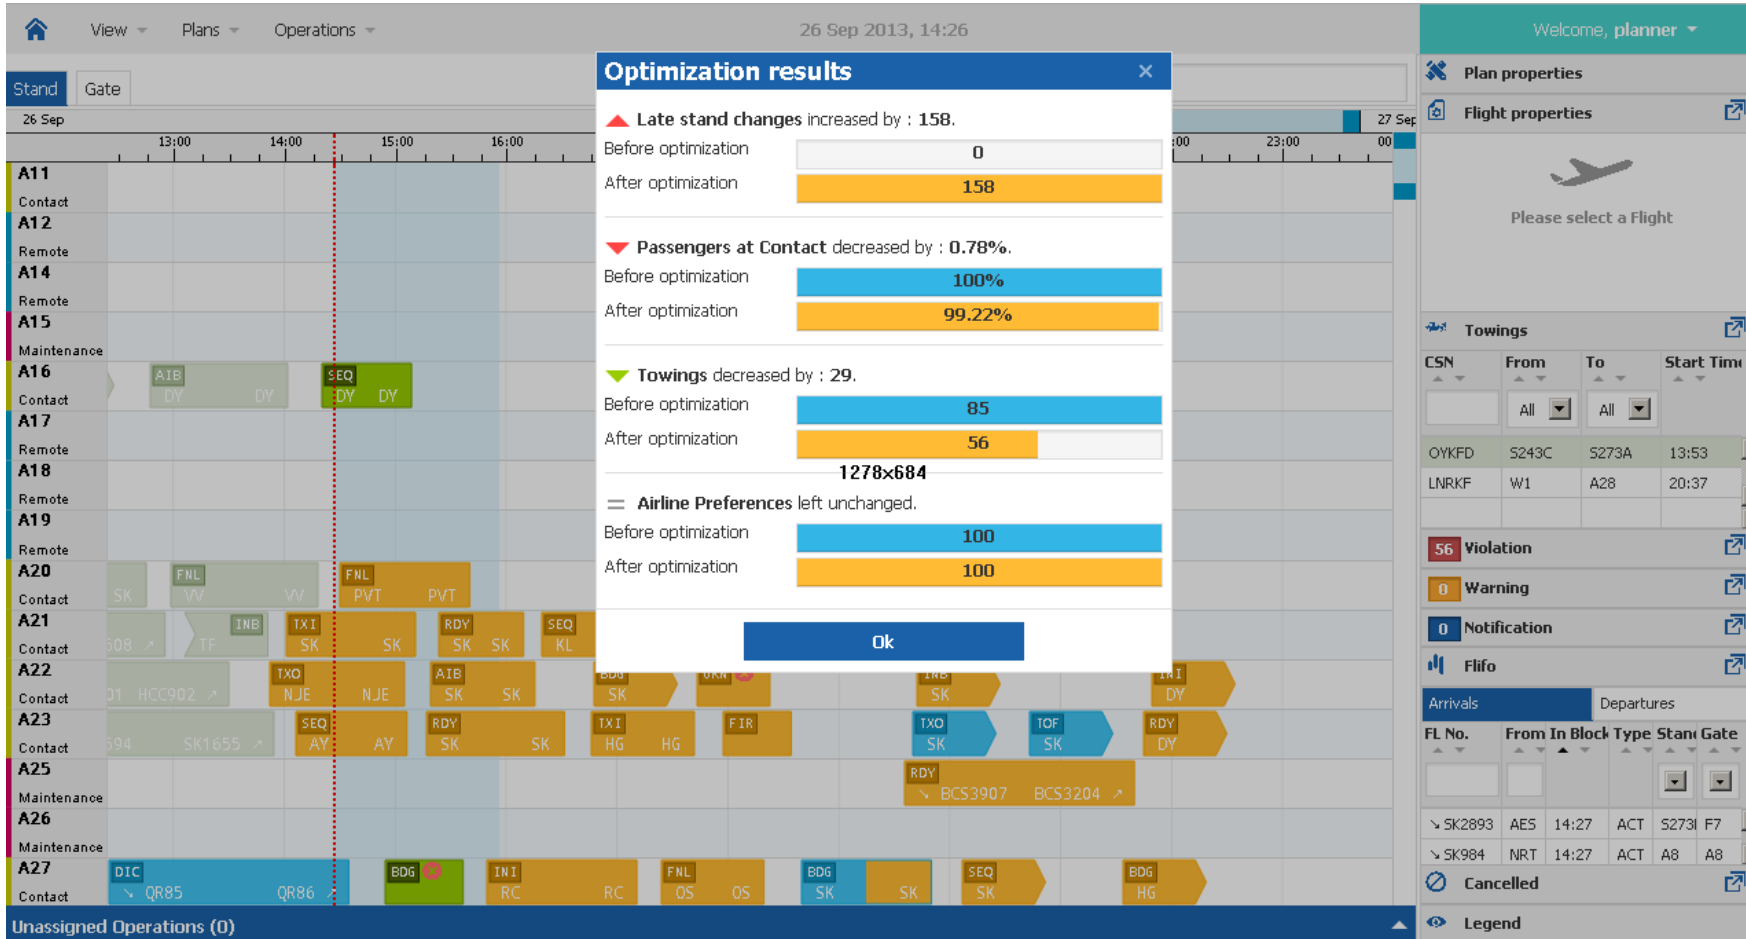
View Plans Operations 26 Sep 2013, 14:26 Welcome, planner

Stand Gate

26 Sep 27 Sep

13:00 14:00 15:00 16:00 :00 23:00 00

A11 Contact
A12 Remote
A14 Remote
A15 Maintenance
A16 Contact
A17 Remote
A18 Remote
A19 Remote
A20 Contact
A21 Contact
A22 Contact
A23 Contact
A25 Maintenance
A26 Maintenance
A27 Contact

AIB DY DY SEQ DY DY
SK FNL VV VV FNL PVT PVT
608 TF INB TXI SK SK RDY SK SK SEQ KL
01 HCC902 TXO NJE NJE AIB SK SK BDG SK URN INB SK INI DY
594 SK1655 SEQ AY AY RDY SK SK TXI HG HG FIR TXO SK TOF SK RDY DY
RDY BCS3907 BCS3204
DIC QR85 QR86 BDG INI RC RC FNL OS OS BDG SK SK SEQ SK BDG HG

Unassigned Operations (0)

Optimization results

Late stand changes increased by : 158.

| Before optimization | 0 |
|---|---|
| After optimization | 158 |

Passengers at Contact decreased by : 0.78%.

| Before optimization | 100% |
|---|---|
| After optimization | 99.22% |

Towings decreased by : 29.

| Before optimization | 85 |
|---|---|
| After optimization | 56 |

1278x684

Airline Preferences left unchanged.

| Before optimization | 100 |
|---|---|
| After optimization | 100 |

Ok

Plan properties
Flight properties
Please select a Flight
Towings

| CSN | From | To | Start Time |
|---|---|---|---|
| | All | All | |
| OYKFD | S243C | S273A | 13:53 |
| LNRKF | W1 | A28 | 20:37 |

56 Violation
0 Warning
0 Notification
Flifo
Arrivals Departures

| FL No. | From | In Block | Type | Stand | Gate |
|---|---|---|---|---|---|
| SK2893 | AES | 14:27 | ACT | S273I | F7 |
| SK984 | NRT | 14:27 | ACT | A8 | A8 |

Cancelled
Legend